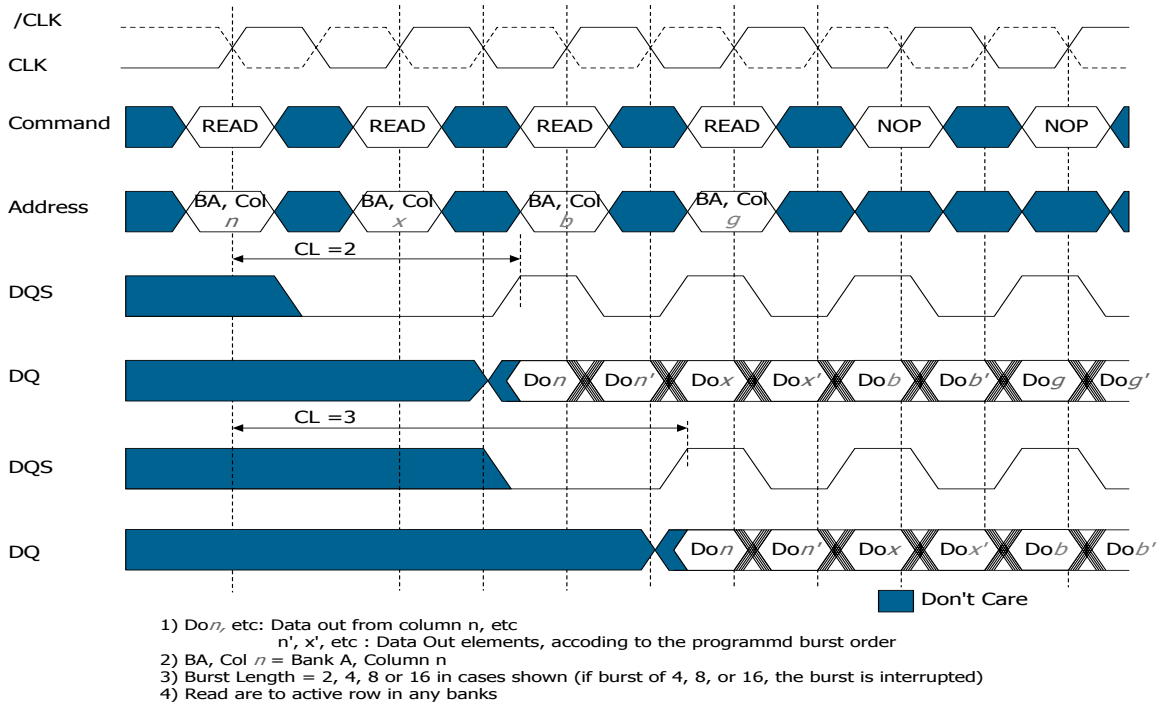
/CLK

CLK

Command READ READ READ READ NOP NOP

Address BA, Col n BA, Col x BA, Col b BA, Col g

CL =2

DQS

DQ Do$n$ Do$n'$ Do$x$ Do$x'$ Do$b$ Do$b'$ Do$g$ Do$g'$

CL =3

DQS

DQ Do$n$ Do$n'$ Do$x$ Do$x'$ Do$b$ Do$b'$

Don't Care

1) Do$n$, etc: Data out from column n, etc
n', x', etc : Data Out elements, accoding to the programmd burst order
2) BA, Col $n$ = Bank A, Column n
3) Burst Length = 2, 4, 8 or 16 in cases shown (if burst of 4, 8, or 16, the burst is interrupted)
4) Read are to active row in any banks